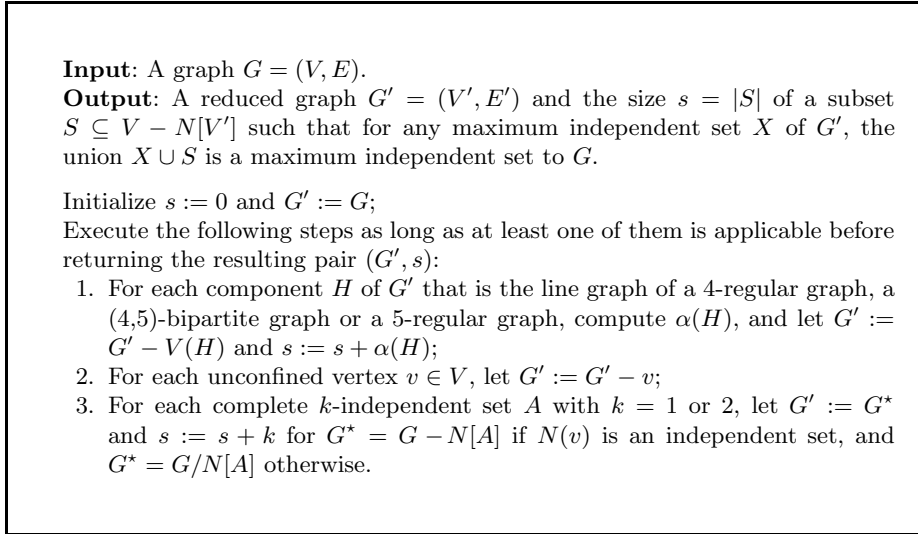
**Input**: A graph $G = (V, E)$.
**Output**: A reduced graph $G' = (V', E')$ and the size $s = |S|$ of a subset $S \subseteq V - N[V']$ such that for any maximum independent set $X$ of $G'$, the union $X \cup S$ is a maximum independent set to $G$.

Initialize $s := 0$ and $G' := G$;
Execute the following steps as long as at least one of them is applicable before returning the resulting pair $(G', s)$:
1. For each component $H$ of $G'$ that is the line graph of a 4-regular graph, a (4,5)-bipartite graph or a 5-regular graph, compute $\alpha(H)$, and let $G' := G' - V(H)$ and $s := s + \alpha(H)$;
2. For each unconfined vertex $v \in V$, let $G' := G' - v$;
3. For each complete $k$-independent set $A$ with $k = 1$ or 2, let $G' := G^\star$ and $s := s + k$ for $G^\star = G - N[A]$ if $N(v)$ is an independent set, and $G^\star = G/N[A]$ otherwise.